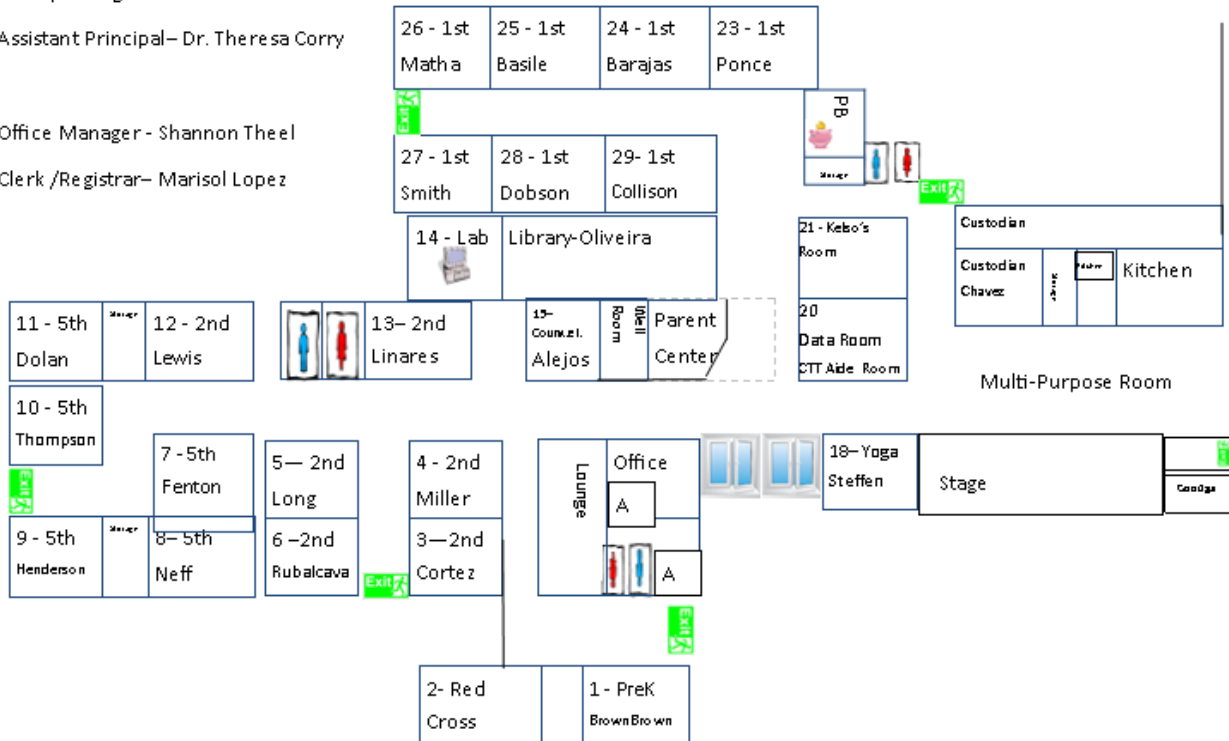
Assistant Principal– Dr. Theresa Corry

Office Manager - Shannon Theel

Clerk /Registrar– Marisol Lopez

26 - 1st Matha
25 - 1st Basile
24 - 1st Barajas
23 - 1st Ponce

Exit

PB

Storage

Exit

27 - 1st Smith
28 - 1st Dobson
29- 1st Collison

14 - Lab
Library-Oliveira

21 - Kelso's Room

20 Data Room CTT Aide Room

Custodian

Custodian Chavez

Storage

Kitchen

11 - 5th Dolan
Storage
12 - 2nd Lewis

13– 2nd Linares

15– Counsel. Alejos

Well Room

Parent Center

Multi-Purpose Room

10 - 5th Thompson

Exit

7 - 5th Fenton

5— 2nd Long

4 - 2nd Miller

Lounge

Office

A

18– Yoga Steffen

Stage

Storage

Exit

9 - 5th Henderson
Storage
8– 5th Neff

6 –2nd Rubalcava

Exit

3—2nd Cortez

A

Exit

2- Red Cross

1 - PreK BrownBrown